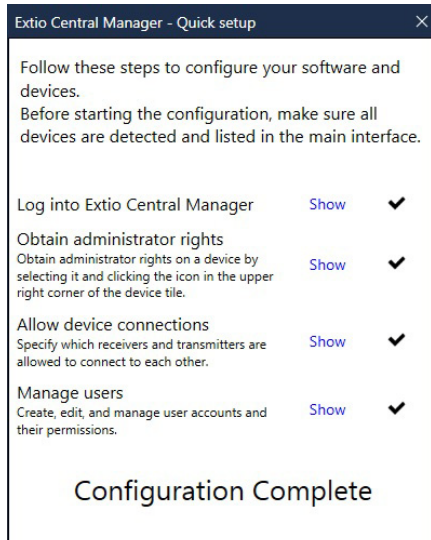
Extio Central Manager - Quick setup ×

Follow these steps to configure your software and devices.
Before starting the configuration, make sure all devices are detected and listed in the main interface.

Log into Extio Central Manager Show ✔

Obtain administrator rights
Obtain administrator rights on a device by selecting it and clicking the icon in the upper right corner of the device tile. Show ✔

Allow device connections
Specify which receivers and transmitters are allowed to connect to each other. Show ✔

Manage users
Create, edit, and manage user accounts and their permissions. Show ✔

Configuration Complete